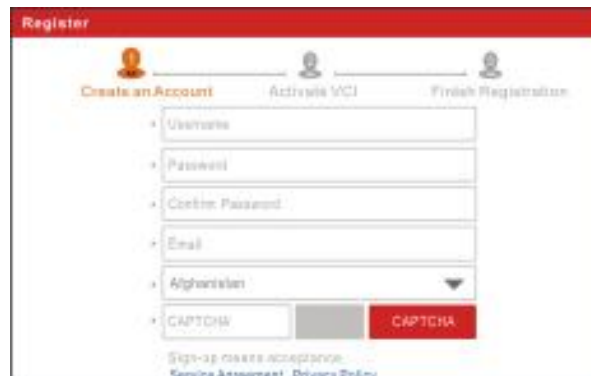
Register

Create an Account
Activate VCI
Finish Registration

* Username
* Password
* Confirm Password
* Email
* Afghanistan
* CAPTCHA
CAPTCHA

Sign-up means acceptance
Service Agreement Privacy Policy